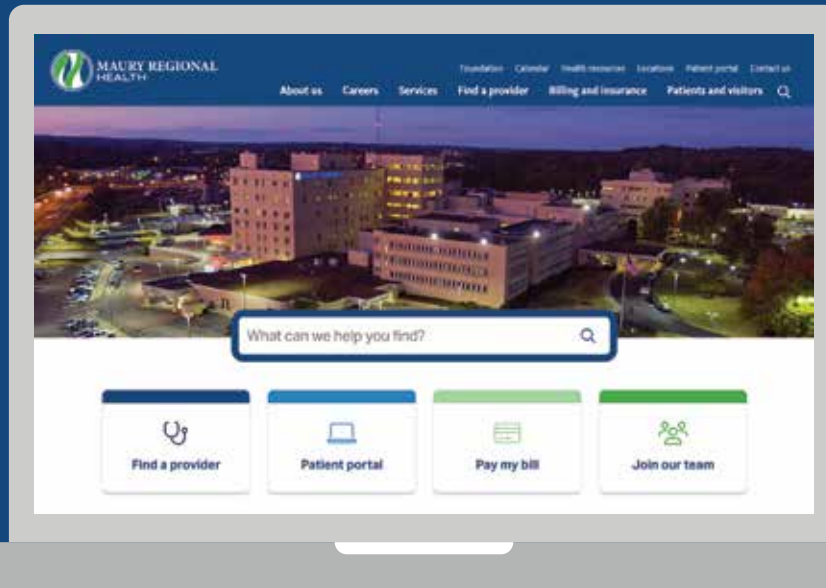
MAURY REGIONAL HEALTH

Foundation Calendar Health resources Locations Patient portal Contact us

About us Careers Services Find a provider Billing and insurance Patients and visitors

What can we help you find?

Find a provider

Patient portal

Pay my bill

Join our team